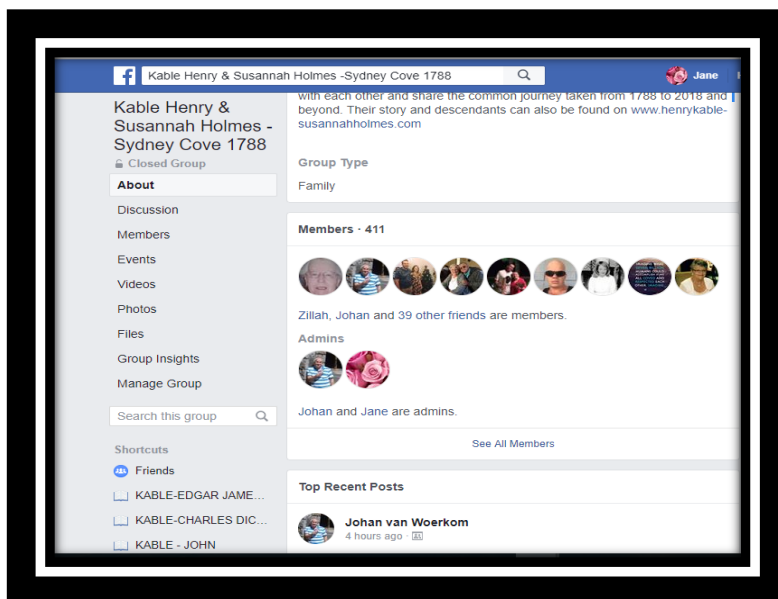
Kable Henry & Susannah Holmes -Sydney Cove 1788

Jane

Kable Henry & Susannah Holmes - Sydney Cove 1788
Closed Group

About
Discussion
Members
Events
Videos
Photos
Files
Group Insights
Manage Group

Search this group

Shortcuts
Friends
KABLE-EDGAR JAME...
KABLE-CHARLES DIC...
KABLE - JOHN

with each other and share the common journey taken from 1788 to 2018 and beyond. Their story and descendants can also be found on www.henrykable-susannahholmes.com

Group Type
Family

Members · 411

Zillah, Johan and 39 other friends are members.

Admins

Johan and Jane are admins.

See All Members

Top Recent Posts

Johan van Woerkom
4 hours ago ·